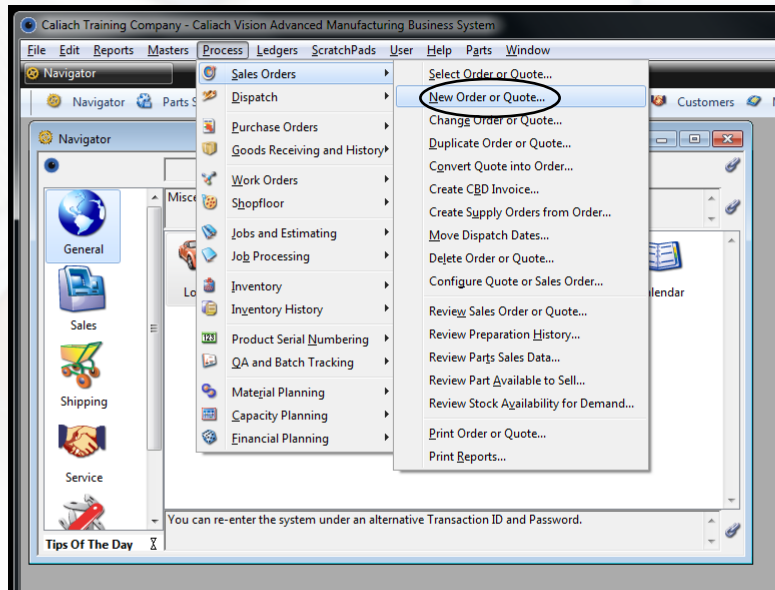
Caliach Training Company - Caliach Vision Advanced Manufacturing Business System

File Edit Reports Masters Process Ledgers ScratchPads User Help Parts Window

Navigator

Navigator Parts S

Customers

Navigator

General

Sales

Shipping

Service

Tips Of The Day

Misce

Lo

lendar

Sales Orders
Dispatch
Purchase Orders
Goods Receiving and History
Work Orders
Shopfloor
Jobs and Estimating
Job Processing
Inventory
Inventory History
Product Serial Numbering
QA and Batch Tracking
Material Planning
Capacity Planning
Financial Planning

Select Order or Quote...
New Order or Quote...
Change Order or Quote...
Duplicate Order or Quote...
Convert Quote into Order...
Create CBD Invoice...
Create Supply Orders from Order...
Move Dispatch Dates...
Delete Order or Quote...
Configure Quote or Sales Order...
Review Sales Order or Quote...
Review Preparation History...
Review Parts Sales Data...
Review Part Available to Sell...
Review Stock Availability for Demand...
Print Order or Quote...
Print Reports...

You can re-enter the system under an alternative Transaction ID and Password.